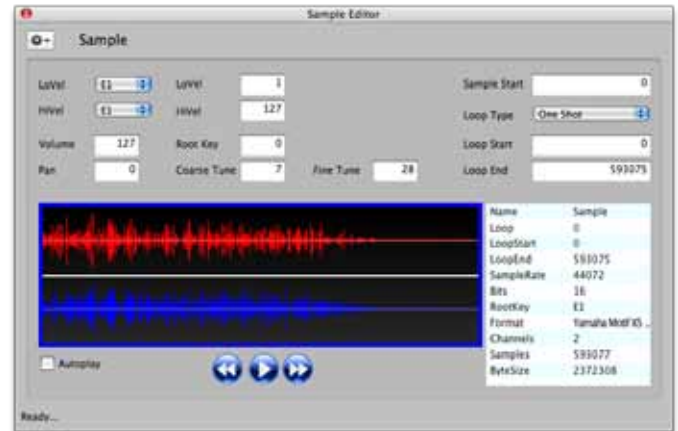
Sample Editor

Sample

LoVel E1
HiVel E1
LoVel 1
HiVel 127
Sample Start 0
Loop Type One Shot
Volume 127
Root Key 0
Loop Start 0
Pan 0
Coarse Tune 7
Fine Tune 28
Loop End 593075

| Name | Sample |
|---|---|
| Loop | 0 |
| LoopStart | 0 |
| LoopEnd | 593075 |
| SampleRate | 44072 |
| Bits | 16 |
| RootKey | E1 |
| Format | Yamaha Motif XS ... |
| Channels | 2 |
| Samples | 593077 |
| ByteSize | 2372308 |

Autoplay

Ready...